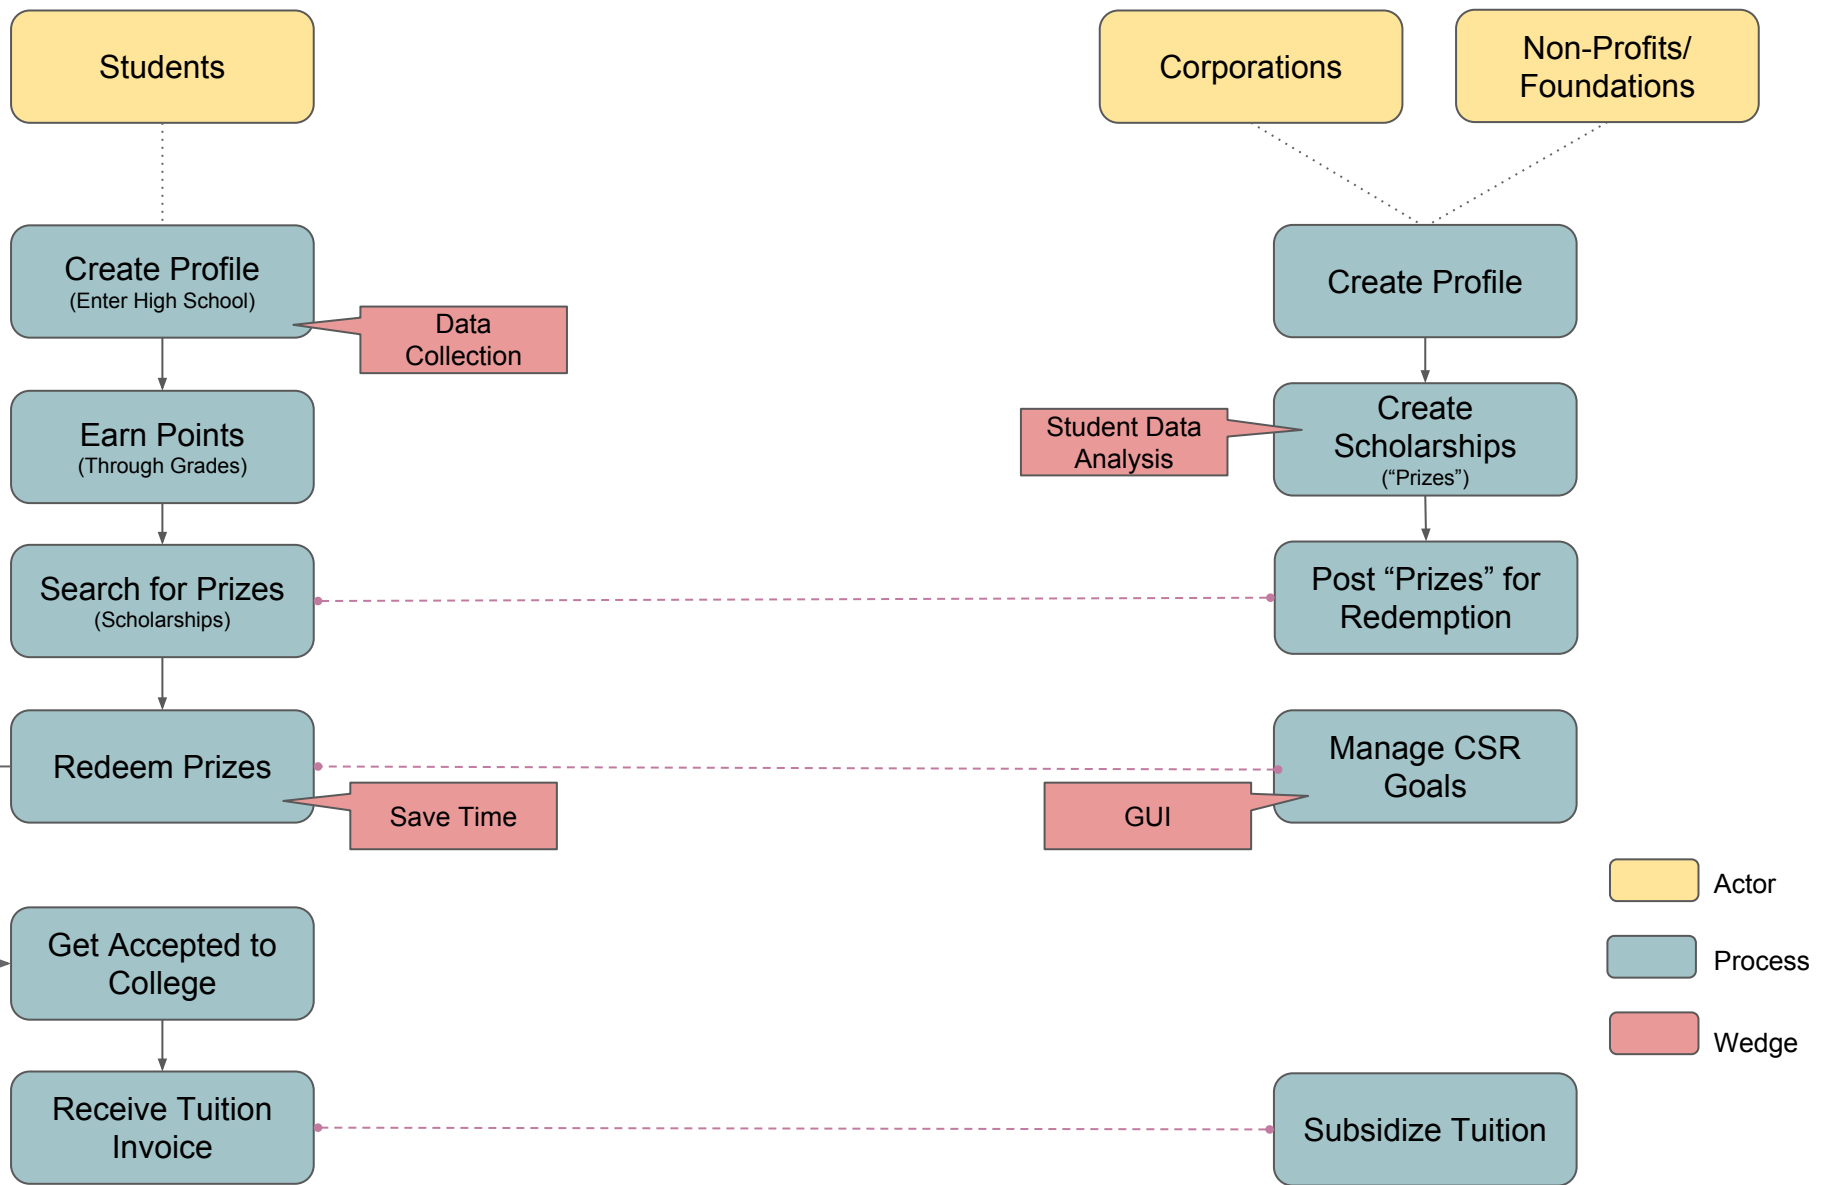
Students

Corporations

Non-Profits/ Foundations

Create Profile
(Enter High School)

Data Collection

Create Profile

Earn Points
(Through Grades)

Student Data Analysis

Create Scholarships
(“Prizes”)

Search for Prizes
(Scholarships)

Post “Prizes” for Redemption

Redeem Prizes

Save Time

GUI

Manage CSR Goals

Actor

Process

Wedge

Get Accepted to College

Receive Tuition Invoice

Subsidize Tuition